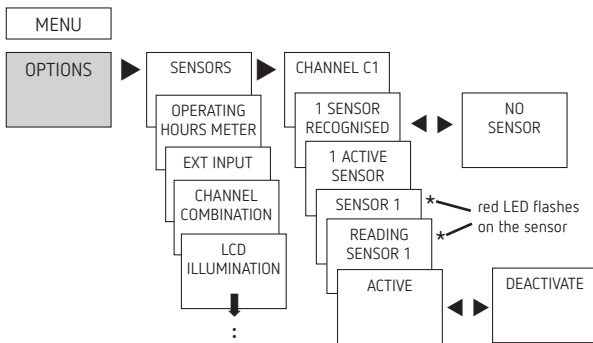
MENU

OPTIONS

SENSORS

OPERATING HOURS METER

EXT INPUT

CHANNEL COMBINATION

LCD ILLUMINATION

:

CHANNEL C1

1 SENSOR RECOGNISED

NO SENSOR

1 ACTIVE SENSOR

SENSOR 1 *

READING SENSOR 1 *

red LED flashes on the sensor

ACTIVE

DEACTIVATE